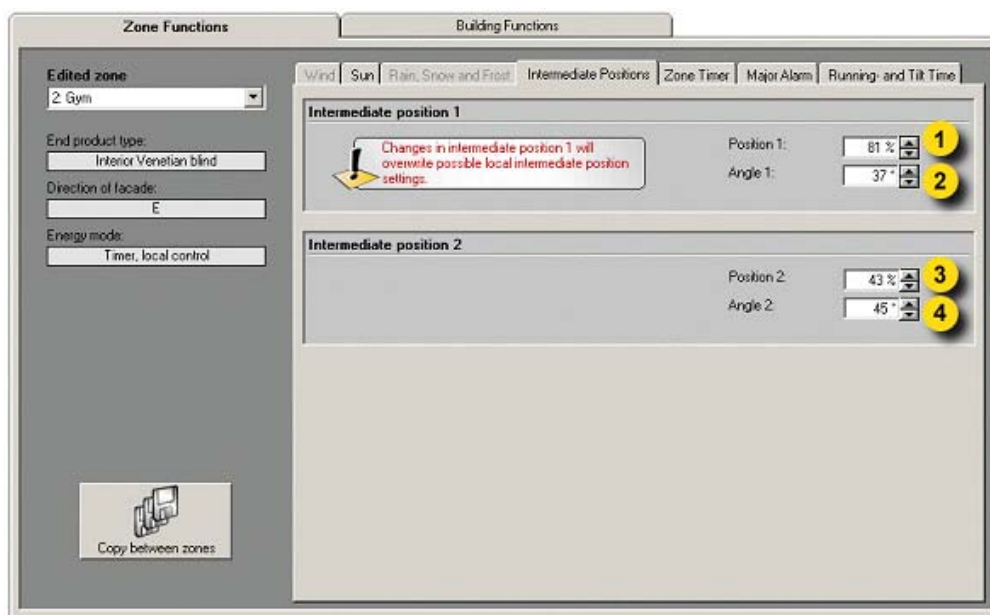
Zone Functions

Building Functions

Edited zone

2: Gym

End product type:

Interior Venetian blind

Direction of facade:

E

Energy mode:

Timer, local control

Copy between zones

Wind | Sun | Rain, Snow and Frost | Intermediate Positions | Zone Timer | Major Alarm | Running- and Tilt Time

Intermediate position 1

Changes in intermediate position 1 will overwrite possible local intermediate position settings.

Position 1: 81 %

1

Angle 1: 37 °

2

Intermediate position 2

Position 2: 43 %

3

Angle 2: 45 °

4